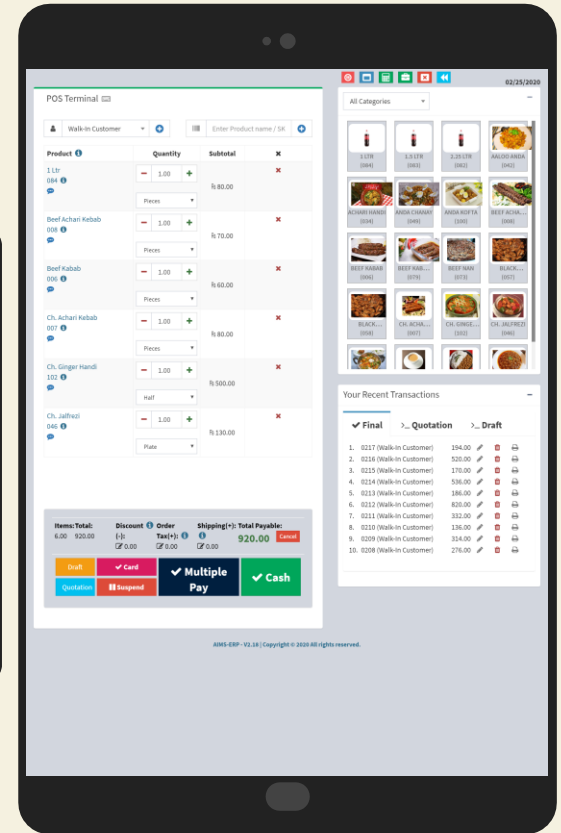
02/25/2020

POS Terminal

Walk-In Customer

Enter Product name / SK

| Product | Quantity | Subtotal | ✖ |
|---|---|---|---|
| 1 Ltr 084 | 1.00 Pieces | ₨ 80.00 | ✖ |
| Beef Achari Kebab 008 | 1.00 Pieces | ₨ 70.00 | ✖ |
| Beef Kabab 006 | 1.00 Pieces | ₨ 60.00 | ✖ |
| Ch. Achari Kebab 007 | 1.00 Pieces | ₨ 80.00 | ✖ |
| Ch. Ginger Handi 102 | 1.00 Half | ₨ 500.00 | ✖ |
| Ch. Jalfrezi 046 | 1.00 Plate | ₨ 130.00 | ✖ |

Items: 6.00 Total: 920.00
Discount (-): 0.00
Order Tax(+): 0.00
Shipping(+): 0.00
Total Payable: 920.00
Cancel

Draft
Card
Quotation
Suspend
Multiple Pay
Cash

All Categories

1 LTR (084)
1.5 LTR (083)
2.25 LTR (082)
AALOO ANDA (042)
ACHARI HANDI (034)
ANDA CHANAY (049)
ANDA KOFTA (100)
BEEF ACHA... (008)
BEEF KABAB (006)
BEEF KAB... (079)
BEEF NAN (073)
BLACK... (057)
BLACK... (058)
CH. ACHA... (007)
CH. GINGE... (102)
CH. JALFREZI (046)

Your Recent Transactions

Final
Quotation
Draft

1. 0217 (Walk-In Customer) 194.00
2. 0216 (Walk-In Customer) 520.00
3. 0215 (Walk-In Customer) 170.00
4. 0214 (Walk-In Customer) 536.00
5. 0213 (Walk-In Customer) 186.00
6. 0212 (Walk-In Customer) 820.00
7. 0211 (Walk-In Customer) 332.00
8. 0210 (Walk-In Customer) 136.00
9. 0209 (Walk-In Customer) 314.00
10. 0208 (Walk-In Customer) 276.00

AIMS-ERP - V1.16 | Copyright © 2020 All rights reserved.